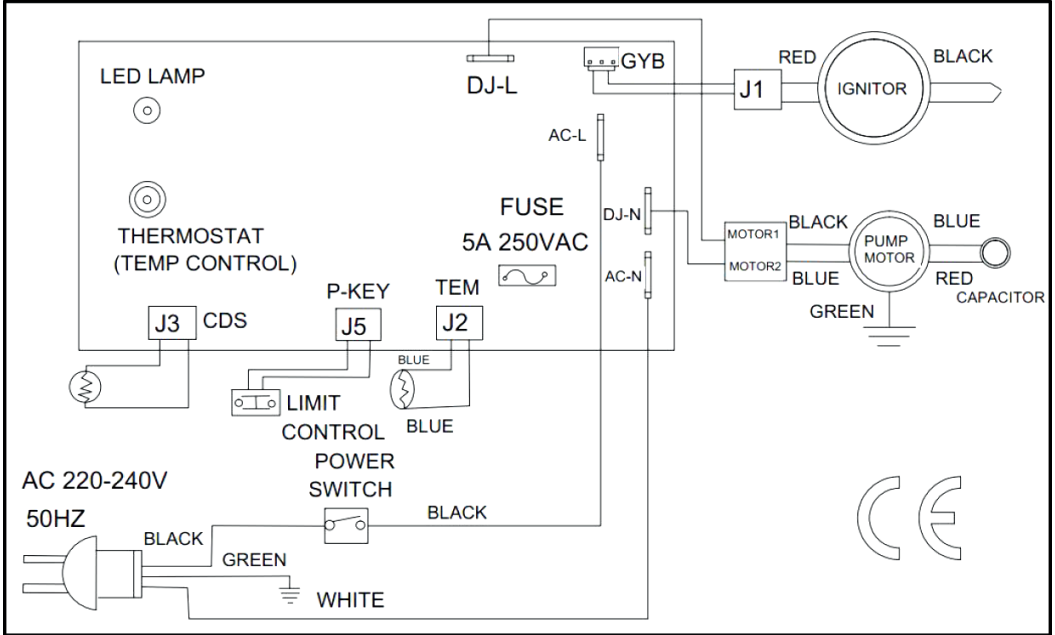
LED LAMP

THERMOSTAT (TEMP CONTROL)

DJ-L

GYB

J1

RED

BLACK

IGNITOR

AC-L

FUSE

5A 250VAC

DJ-N

AC-N

MOTOR1

MOTOR2

BLACK

BLUE

PUMP MOTOR

BLUE

RED

CAPACITOR

GREEN

J3

CDS

P-KEY

J5

TEM

J2

BLUE

LIMIT CONTROL

BLUE

AC 220-240V

50HZ

POWER SWITCH

BLACK

BLACK

GREEN

WHITE

CE